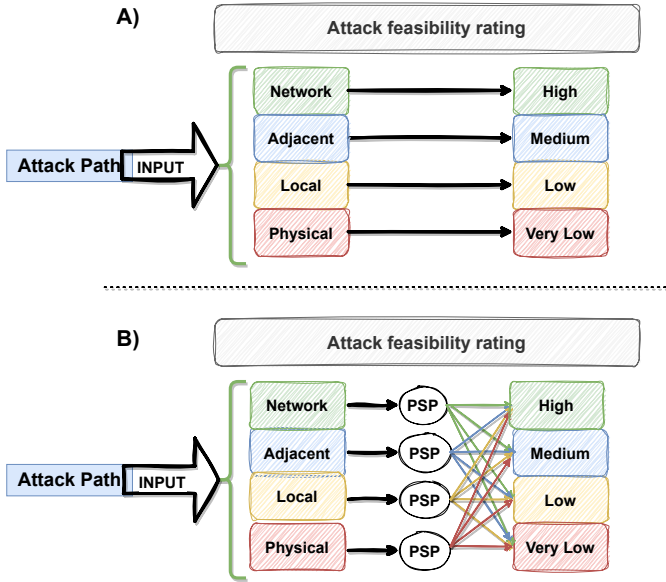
A)

Attack feasibility rating

Attack Path

INPUT

Network

Adjacent

Local

Physical

High

Medium

Low

Very Low

B)

Attack feasibility rating

Attack Path

INPUT

Network

Adjacent

Local

Physical

PSP

PSP

PSP

PSP

High

Medium

Low

Very Low